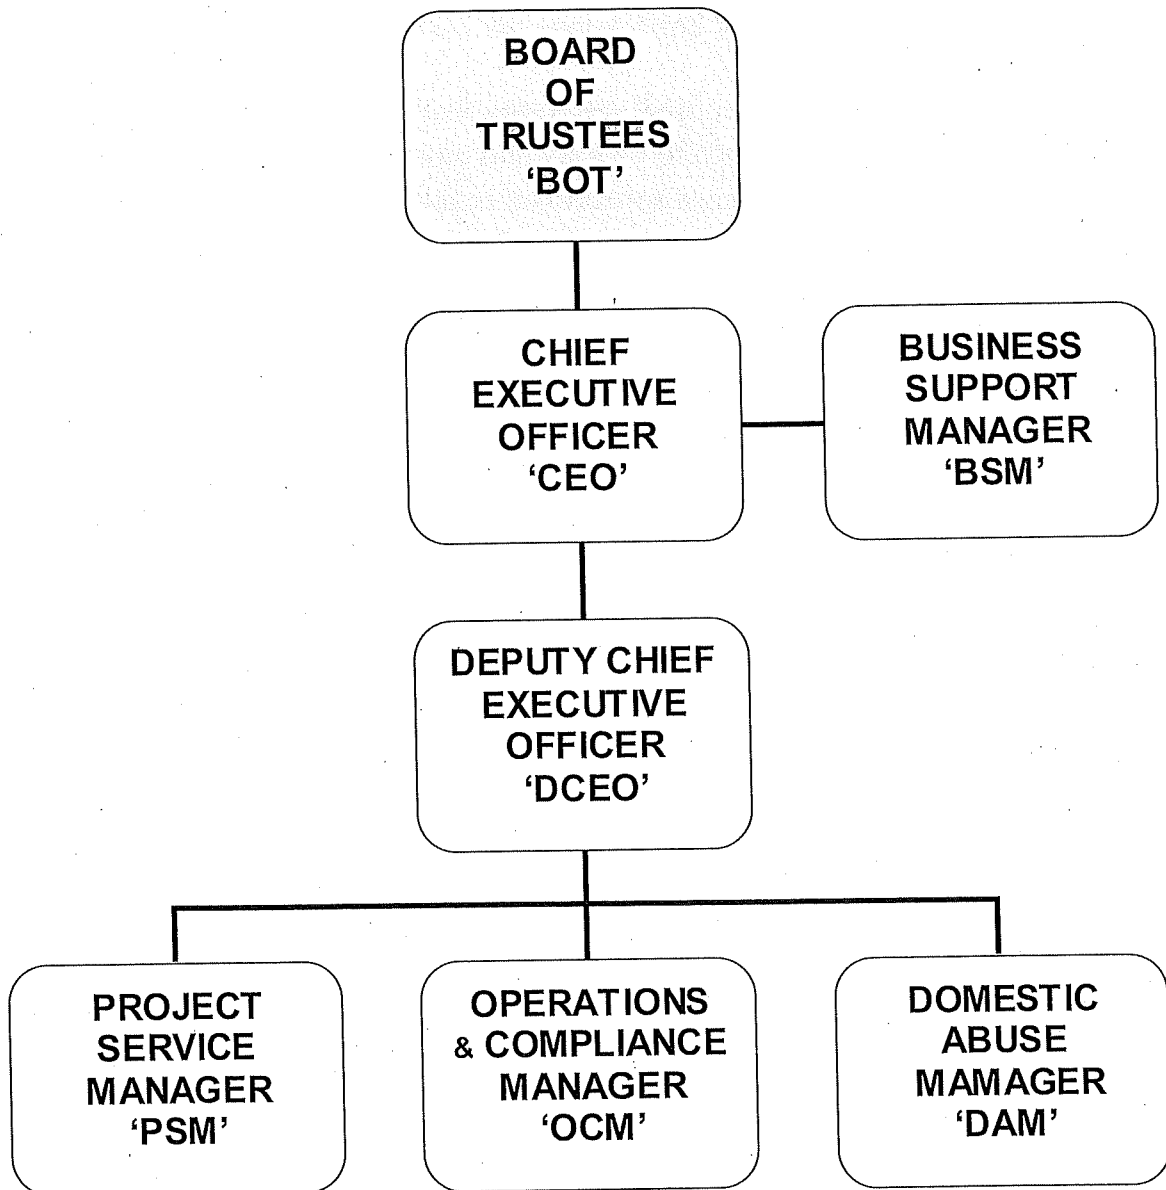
BOARD OF TRUSTEES 'BOT'

CHIEF EXECUTIVE OFFICER 'CEO'

BUSINESS SUPPORT MANAGER 'BSM'

DEPUTY CHIEF EXECUTIVE OFFICER 'DCEO'

PROJECT SERVICE MANAGER 'PSM'

OPERATIONS & COMPLIANCE MANAGER 'OCM'

DOMESTIC ABUSE MAMAGER 'DAM'